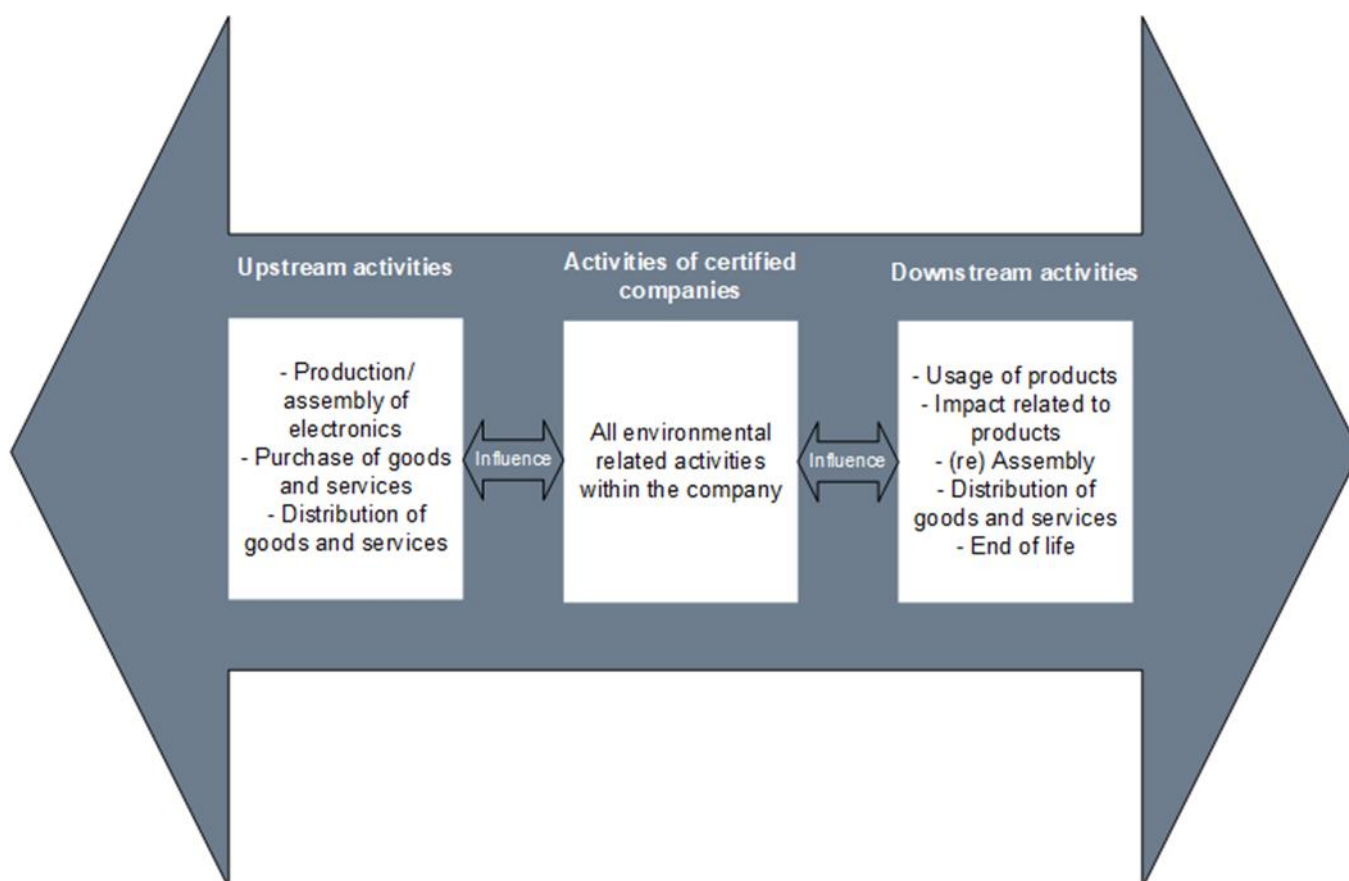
Upstream activities

- Production/ assembly of electronics
- Purchase of goods and services
- Distribution of goods and services

Influence

Activities of certified companies

All environmental related activities within the company

Influence

Downstream activities

- Usage of products
- Impact related to products
- (re) Assembly
- Distribution of goods and services
- End of life